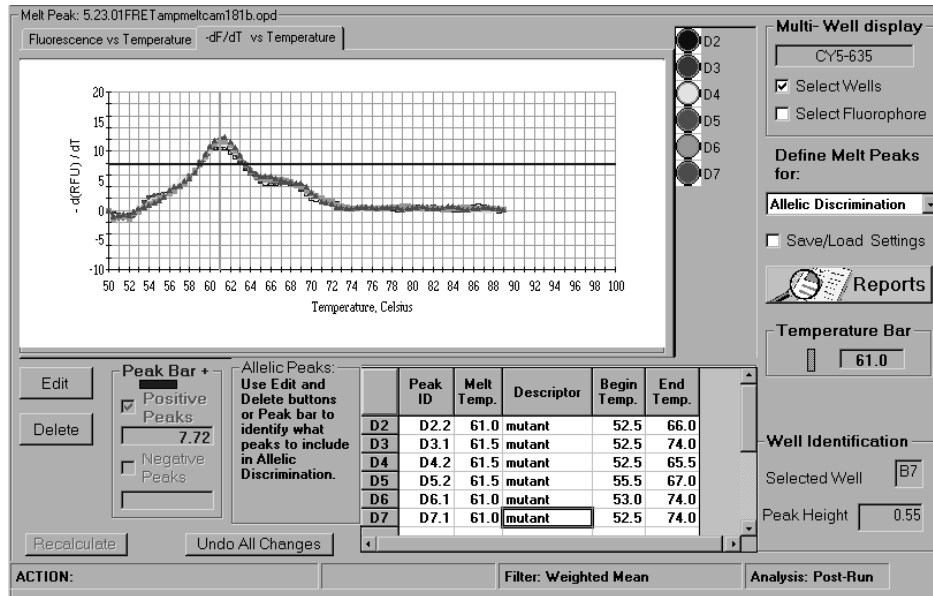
Melt Peak: 5.23.01FRETampmeltcam181b.opd

Fluorescence vs Temperature | -dF/dT vs Temperature

20
15
10
5
0
-5
-10

- d(RFU) / dT

50 52 54 56 58 60 62 64 66 68 70 72 74 76 78 80 82 84 86 88 90 92 94 96 98 100

Temperature, Celsius

D2
D3
D4
D5
D6
D7

Multi- Well display

CY5-635

☑ Select Wells

☐ Select Fluorophore

Define Melt Peaks for:

Allelic Discrimination

☐ Save/Load Settings

Reports

Temperature Bar

61.0

Edit

Delete

Peak Bar +

☑ Positive Peaks

7.72

☐ Negative Peaks

Allelic Peaks:

Use Edit and Delete buttons or Peak bar to identify what peaks to include in Allelic Discrimination.

| | Peak ID | Melt Temp. | Descriptor | Begin Temp. | End Temp. |
|---|---|---|---|---|---|
| D2 | D2.2 | 61.0 | mutant | 52.5 | 66.0 |
| D3 | D3.1 | 61.5 | mutant | 52.5 | 74.0 |
| D4 | D4.2 | 61.5 | mutant | 52.5 | 65.5 |
| D5 | D5.2 | 61.5 | mutant | 55.5 | 67.0 |
| D6 | D6.1 | 61.0 | mutant | 53.0 | 74.0 |
| D7 | D7.1 | 61.0 | mutant | 52.5 | 74.0 |

Well Identification

Selected Well B7

Peak Height 0.55

Recalculate

Undo All Changes

ACTION:

Filter: Weighted Mean

Analysis: Post-Run